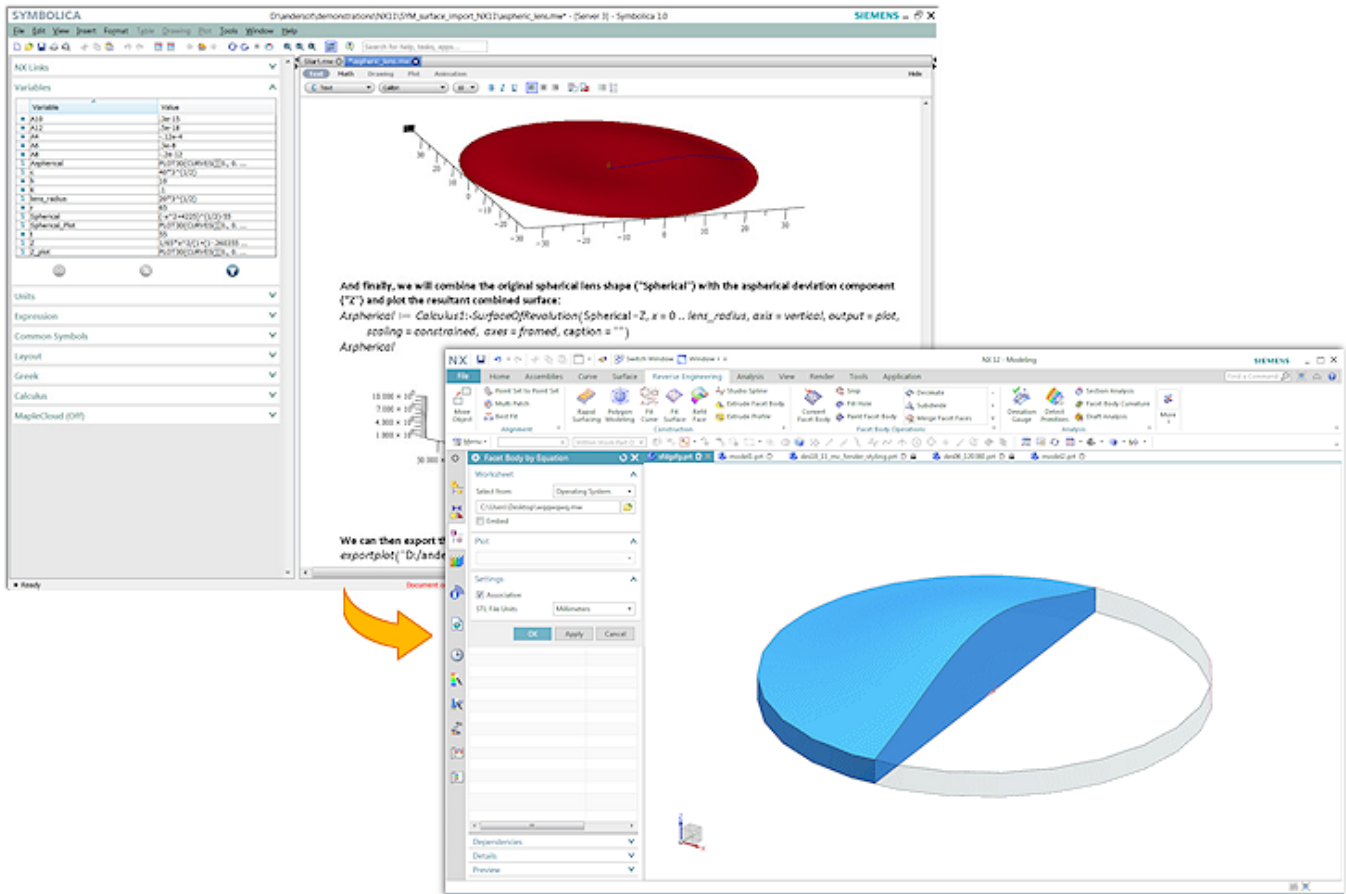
SYMBOLICA
D:\andersof\demonstrations\NX11\SYM_surface_import_NX11\aspheric_lens.mw* - [Server 3] - Symbolica 1.0
SIEMENS

File Edit View Insert Format Table Drawing Plot Tools Window Help

Search for help, tasks, apps...

NX Links
Variables

| Variable | Value |
|---|---|
| A10 | 3e-15 |
| A12 | 5e-18 |
| A4 | -.12e-4 |
| A6 | 3e-8 |
| A8 | -.2e-12 |
| Aspherical | PLOT3D(CURVES([[0., 0. ... |
| c | 40^3^(1/2) |
| k | 16 |
| k | 1 |
| lens_radius | 20^3^(1/2) |
| r | 65 |
| Spherical | (-x^2+4225)^(1/2)-55 |
| Spherical_Plot | PLOT3D(CURVES([[0., 0. ... |
| t | 55 |
| Z | 1/65*x^2/(1+(1-.260355 ... |
| Z_plot | PLOT3D(CURVES([[0., 0. ... |

Units
Expression
Common Symbols
Layout
Greek
Calculus
MapleCloud (Off)

Ready

Start.mw
*aspheric_lens.mw
Text Math Drawing Plot Animation
Hide
Text Calibri

−30 −20 −10 0 10 20 30

And finally, we will combine the original spherical lens shape ("Spherical") with the aspherical deviation component ("Z") and plot the resultant combined surface:
$Aspherical := Calculus1:-SurfaceOfRevolution(Spherical - Z, x = 0 .. lens\_radius, axis = vertical, output = plot, scaling = constrained, axes = framed, caption = "")$
Aspherical

$10.000 \times 10^{5}$
$7.000 \times 10^{5}$
$4.000 \times 10^{5}$
$1.000 \times 10^{5}$
50 000

We can then export th
exportplot("D:/ande

Document

NX
Switch Window
Window
NX 12 - Modeling
SIEMENS
File Home Assemblies Curve Surface Reverse Engineering Analysis View Render Tools Application
Find a Command
Move Object
Point Set to Point Set
Multi Patch
Best Fit
Alignment
Rapid Surfacing
Polygon Modeling
Fit Curve
Fit Surface
Refit Face
Studio Spline
Extrude Facet Body
Extrude Profile
Construction
Convert Facet Body
Snip
Fill Hole
Paint Facet Body
Decimate
Subdivide
Merge Facet Faces
Facet Body Operations
Deviation Gauge
Detect Primitives
Section Analysis
Facet Body Curvature
Draft Analysis
Analysis
More
Menu
Within Work Part O

Facet Body by Equation
sfdgdfg.prt
model1.prt
des03_11_mu_fender_styling.prt
des06_120380.prt
model2.prt

Worksheet
Select from
Operating System
C:\Users\Desktop\wqqwqwq.mw
Embed
Plot
Settings
Associative
STL File Units
Millimeters
OK Apply Cancel

Dependencies
Details
Preview